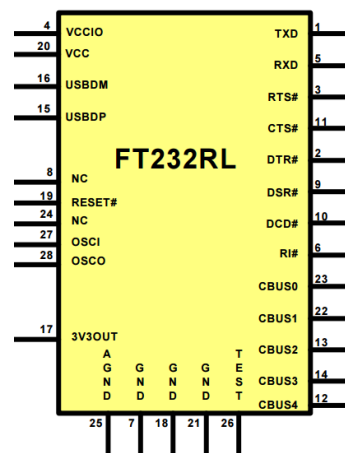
4 VCCIO
20 VCC
16 USBDM
15 USBDP
8 NC
19 RESET#
24 NC
27 OSCI
28 OSCO
17 3V3OUT

FT232RL

TXD 1
RXD 5
RTS# 3
CTS# 11
DTR# 2
DSR# 9
DCD# 10
RI# 6
CBUS0 23
CBUS1 22
CBUS2 13
CBUS3 14
CBUS4 12

AGND 25
GND 7
GND 18
GND 21
TEST 26